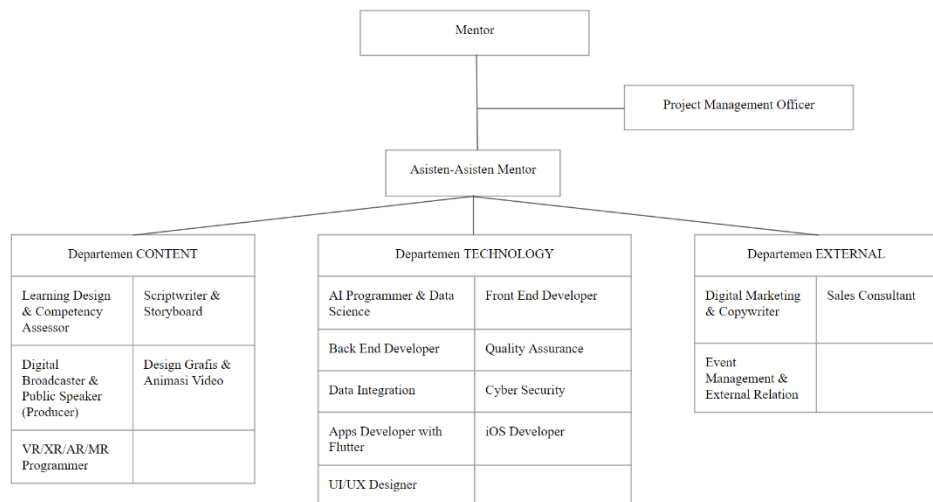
Mentor

Project Management Officer

Asisten-Asisten Mentor

Departemen CONTENT

| Learning Design & Competency Assessor | Scriptwriter & Storyboard |
|---|---|
| Digital Broadcaster & Public Speaker (Producer) | Design Grafis & Animasi Video |
| VR/XR/AR/MR Programmer | |

Departemen TECHNOLOGY

| AI Programmer & Data Science | Front End Developer |
|---|---|
| Back End Developer | Quality Assurance |
| Data Integration | Cyber Security |
| Apps Developer with Flutter | iOS Developer |
| UI/UX Designer | |

Departemen EXTERNAL

| Digital Marketing & Copywriter | Sales Consultant |
|---|---|
| Event Management & External Relation | |